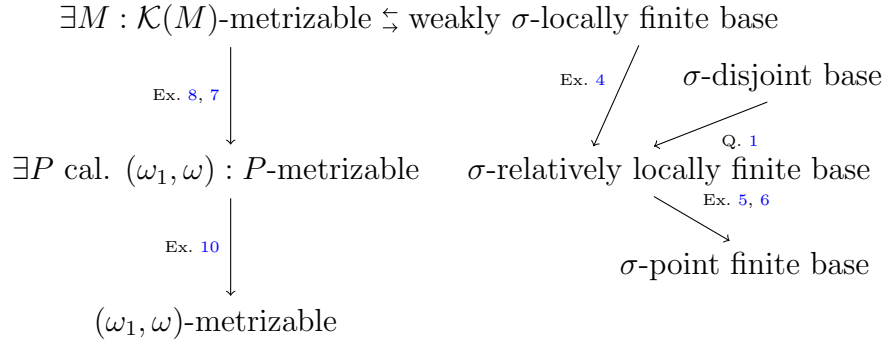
$\exists M : \mathcal{K}(M)$-metrizable $\leftrightarrows$ weakly $\sigma$-locally finite base

Ex. 8, 7

Ex. 4

$\sigma$-disjoint base

Q. 1

$\exists P$ cal. $(\omega_1, \omega) : P$-metrizable

$\sigma$-relatively locally finite base

Ex. 5, 6

Ex. 10

$\sigma$-point finite base

$(\omega_1, \omega)$-metrizable